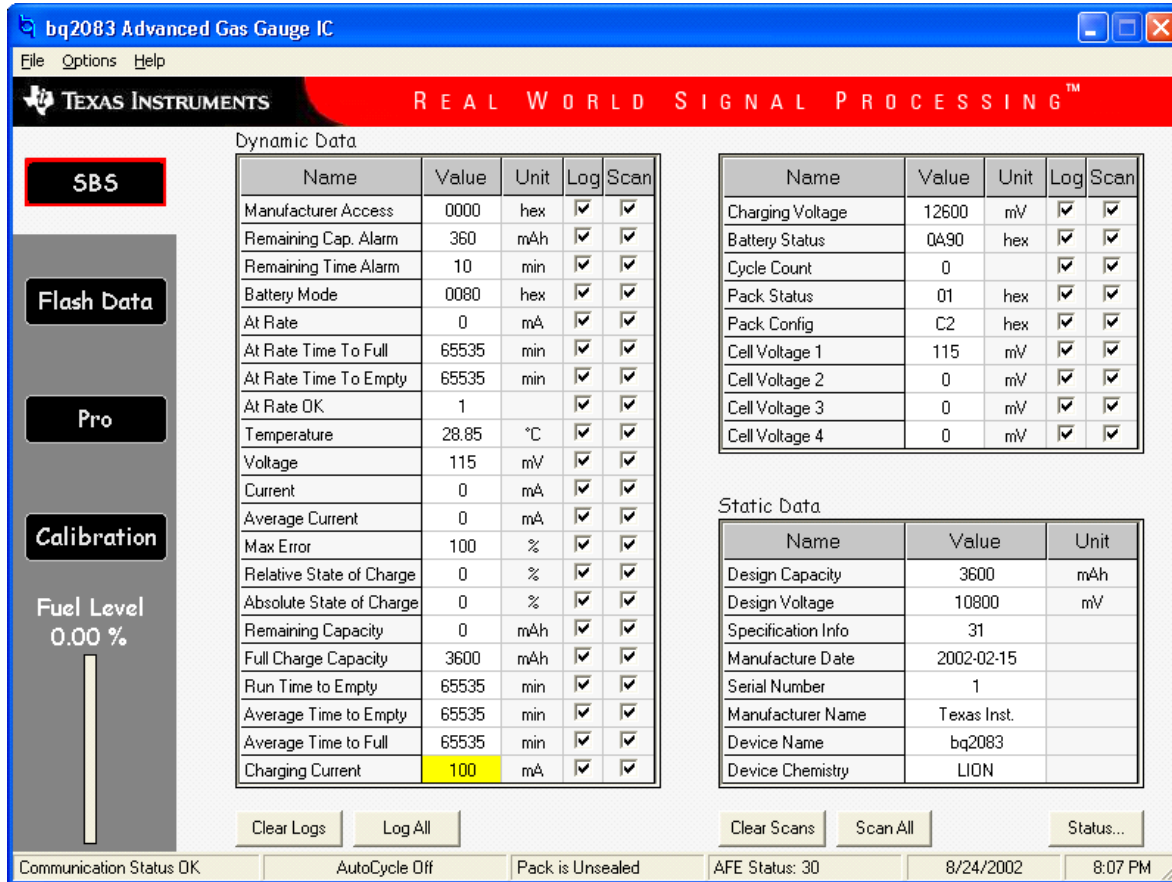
bq2083 Advanced Gas Gauge IC

File Options Help

TEXAS INSTRUMENTS REAL WORLD SIGNAL PROCESSING™

SBS

Flash Data

Pro

Calibration

Fuel Level
0.00 %

Dynamic Data

| Name | Value | Unit | Log | Scan |
|---|---|---|---|---|
| Manufacturer Access | 0000 | hex | ☑ | ☑ |
| Remaining Cap. Alarm | 360 | mAh | ☑ | ☑ |
| Remaining Time Alarm | 10 | min | ☑ | ☑ |
| Battery Mode | 0080 | hex | ☑ | ☑ |
| At Rate | 0 | mA | ☑ | ☑ |
| At Rate Time To Full | 65535 | min | ☑ | ☑ |
| At Rate Time To Empty | 65535 | min | ☑ | ☑ |
| At Rate OK | 1 | | ☑ | ☑ |
| Temperature | 28.85 | °C | ☑ | ☑ |
| Voltage | 115 | mV | ☑ | ☑ |
| Current | 0 | mA | ☑ | ☑ |
| Average Current | 0 | mA | ☑ | ☑ |
| Max Error | 100 | % | ☑ | ☑ |
| Relative State of Charge | 0 | % | ☑ | ☑ |
| Absolute State of Charge | 0 | % | ☑ | ☑ |
| Remaining Capacity | 0 | mAh | ☑ | ☑ |
| Full Charge Capacity | 3600 | mAh | ☑ | ☑ |
| Run Time to Empty | 65535 | min | ☑ | ☑ |
| Average Time to Empty | 65535 | min | ☑ | ☑ |
| Average Time to Full | 65535 | min | ☑ | ☑ |
| Charging Current | 100 | mA | ☑ | ☑ |

| Name | Value | Unit | Log | Scan |
|---|---|---|---|---|
| Charging Voltage | 12600 | mV | ☑ | ☑ |
| Battery Status | 0A90 | hex | ☑ | ☑ |
| Cycle Count | 0 | | ☑ | ☑ |
| Pack Status | 01 | hex | ☑ | ☑ |
| Pack Config | C2 | hex | ☑ | ☑ |
| Cell Voltage 1 | 115 | mV | ☑ | ☑ |
| Cell Voltage 2 | 0 | mV | ☑ | ☑ |
| Cell Voltage 3 | 0 | mV | ☑ | ☑ |
| Cell Voltage 4 | 0 | mV | ☑ | ☑ |

Static Data

| Name | Value | Unit |
|---|---|---|
| Design Capacity | 3600 | mAh |
| Design Voltage | 10800 | mV |
| Specification Info | 31 | |
| Manufacture Date | 2002-02-15 | |
| Serial Number | 1 | |
| Manufacturer Name | Texas Inst. | |
| Device Name | bq2083 | |
| Device Chemistry | LION | |

Clear Logs Log All Clear Scans Scan All Status...

Communication Status OK | AutoCycle Off | Pack is Unsealed | AFE Status: 30 | 8/24/2002 | 8:07 PM